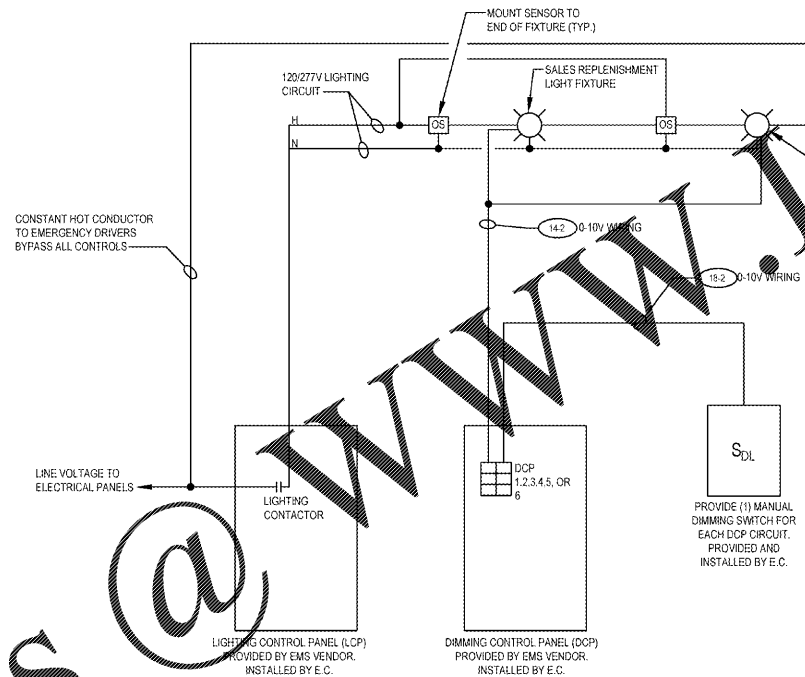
MOUNT SENSOR TO END OF FIXTURE (TYP.)

120/277V LIGHTING CIRCUIT

SALES REPLENISHMENT LIGHT FIXTURE

H

N

OS

OS

CONSTANT HOT CONDUCTOR TO EMERGENCY DRIVERS BYPASS ALL CONTROLS

14-2 0-10V WIRING

18-2 0-10V WIRING

$S_{DL}$

LINE VOLTAGE TO ELECTRICAL PANELS

LIGHTING CONTACTOR

DCP 1,2,3,4,5, OR 6

PROVIDE (1) MANUAL DIMMING SWITCH FOR EACH DCP CIRCUIT. PROVIDED AND INSTALLED BY E.C.

LIGHTING CONTROL PANEL (LCP) PROVIDED BY EMS VENDOR. INSTALLED BY E.C.

DIMMING CONTROL PANEL (DCP) PROVIDED BY EMS VENDOR. INSTALLED BY E.C.

S @ www.